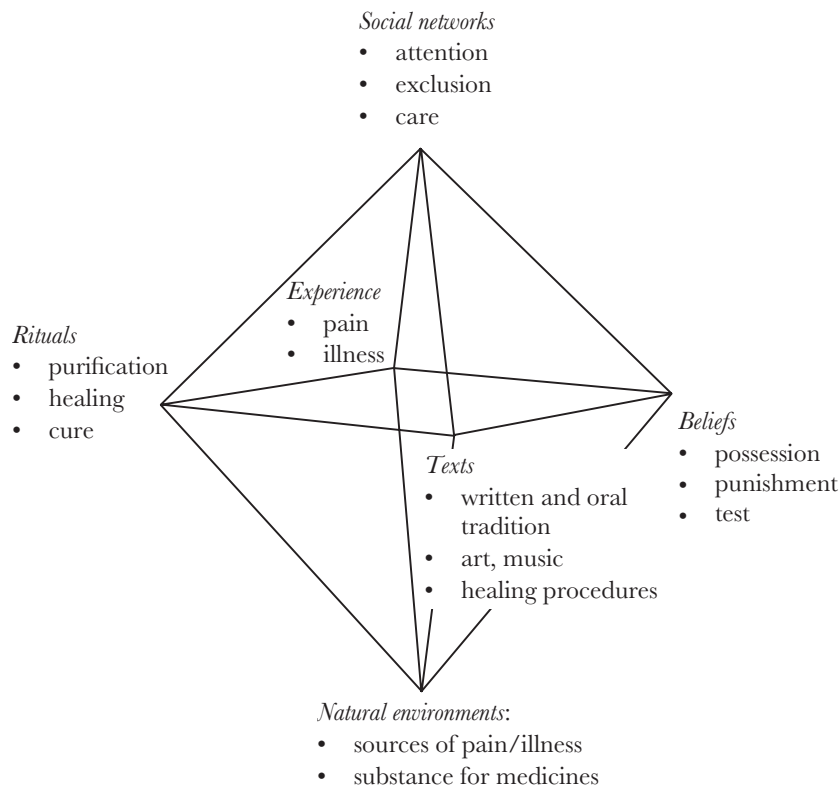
*Social networks*
- attention
- exclusion
- care

*Experience*
- pain
- illness

*Rituals*
- purification
- healing
- cure

*Beliefs*
- possession
- punishment
- test

*Texts*
- written and oral tradition
- art, music
- healing procedures

*Natural environments*:
- sources of pain/illness
- substance for medicines